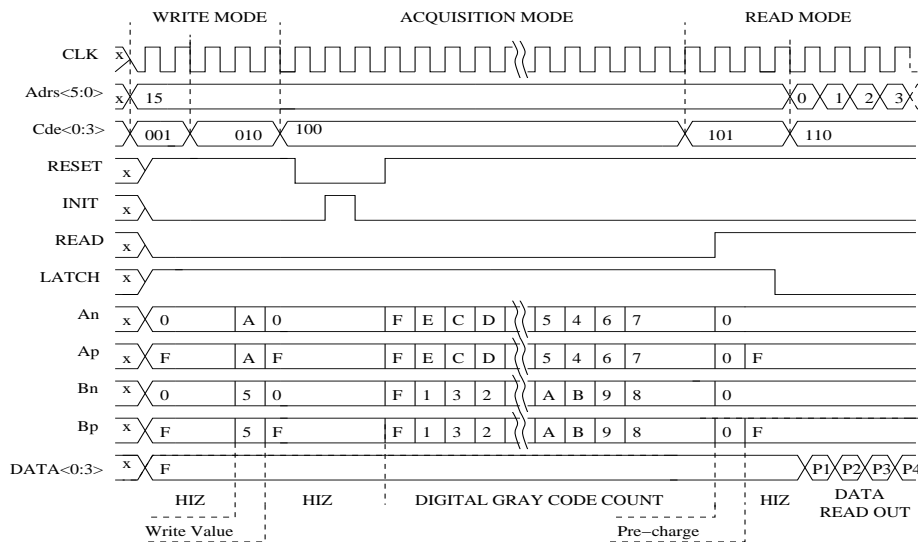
WRITE MODE
ACQUISITION MODE
READ MODE

CLK x

Adrs<5:0> x 15 0 1 2 3

Cde<0:3> 001 010 100 101 110

RESET x

INIT x

READ x

LATCH x

An x 0 A 0 F E C D 5 4 6 7 0

Ap x F A F F E C D 5 4 6 7 0 F

Bn x 0 5 0 F 1 3 2 A B 9 8 0

Bp x F 5 F F 1 3 2 A B 9 8 0 F

DATA<0:3> x F P1 P2 P3 P4

HIZ
HIZ
DIGITAL GRAY CODE COUNT
HIZ
DATA READ OUT
Write Value
Pre−charge